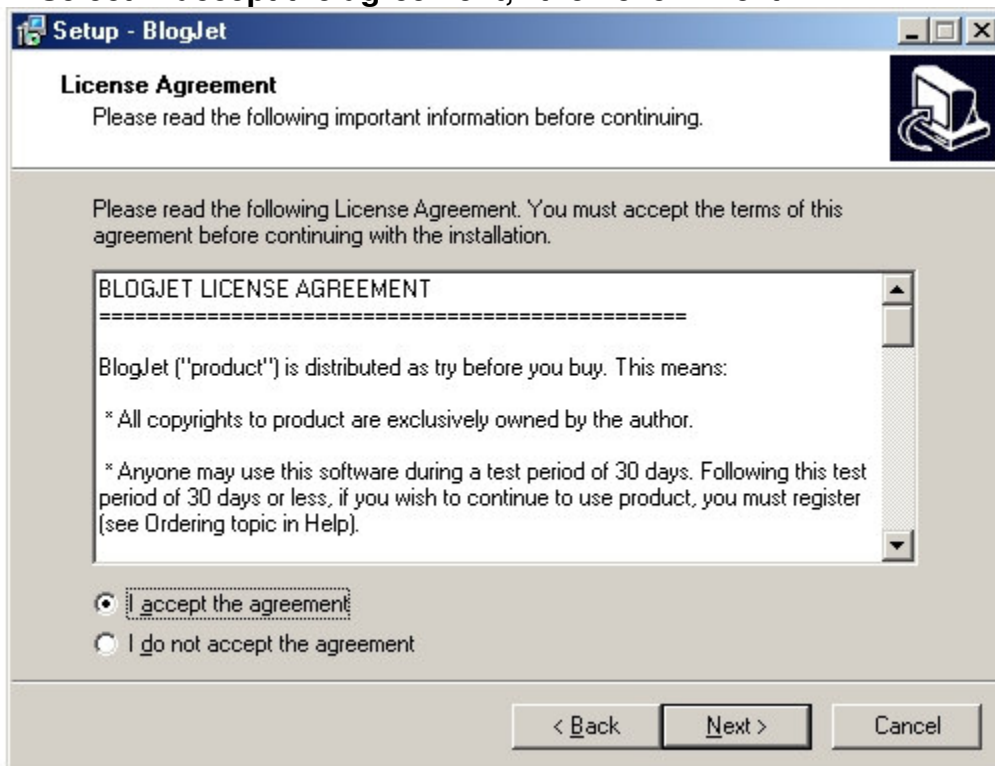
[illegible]

Setup - BlogJet

License Agreement
Please read the following important information before continuing.

Please read the following License Agreement. You must accept the terms of this agreement before continuing with the installation.

BLOGJET LICENSE AGREEMENT
=================================================

BlogJet ("product") is distributed as try before you buy. This means:

* All copyrights to product are exclusively owned by the author.

* Anyone may use this software during a test period of 30 days. Following this test period of 30 days or less, if you wish to continue to use product, you must register (see Ordering topic in Help).

I accept the agreement

I do not accept the agreement

< Back

Next >

Cancel